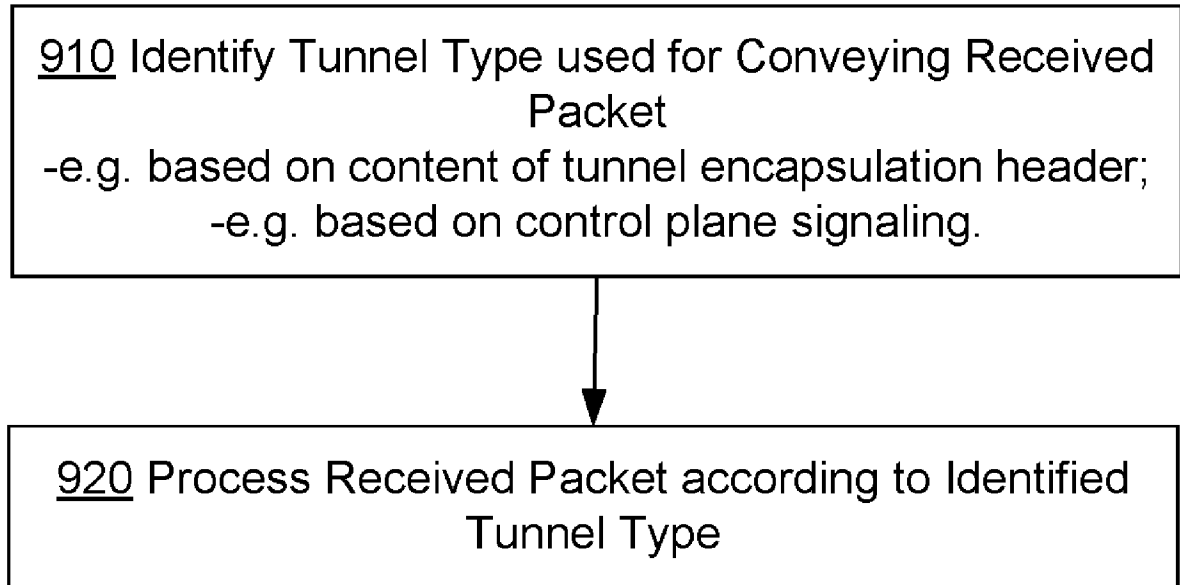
910 Identify Tunnel Type used for Conveying Received Packet
-e.g. based on content of tunnel encapsulation header;
-e.g. based on control plane signaling.

920 Process Received Packet according to Identified Tunnel Type